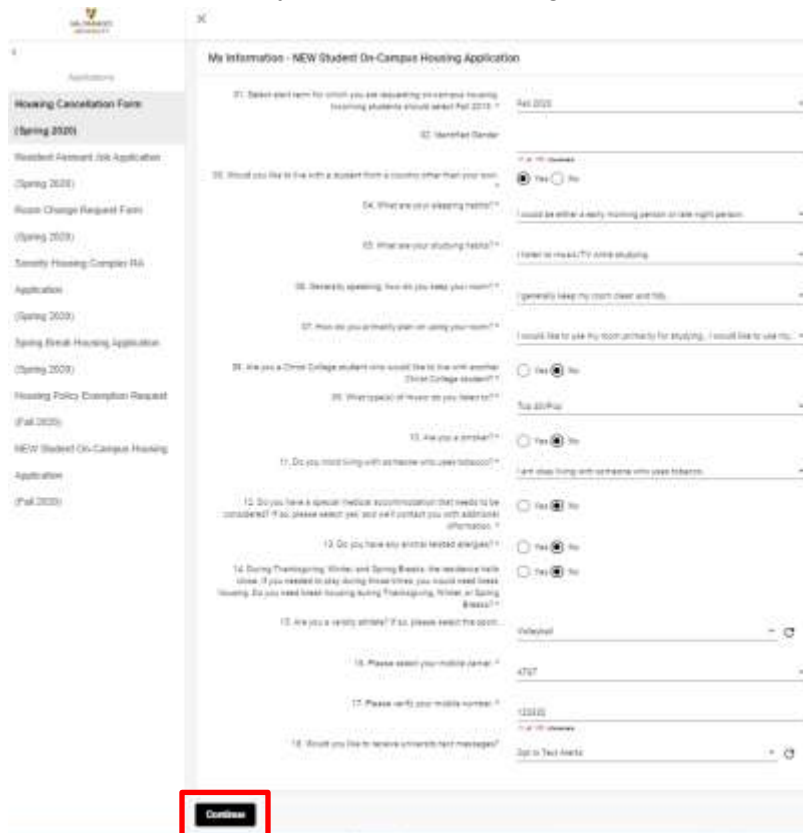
Applications

Housing Cancellation Form (Spring 2020)

Resident Assistant Job Application (Spring 2020)

Room Change Request Form (Spring 2020)

Sorority Housing Complex RA Application (Spring 2020)

Spring Break Housing Application (Spring 2020)

Housing Policy Exemption Request (Fall 2020)

NEW Student On-Campus Housing Application (Fall 2020)

Ms Information - NEW Student On-Campus Housing Application

01. Select start term for which you are requesting on-campus housing. Incoming students should select Fall 2020. * Fall 2020

02. Identified Gender

03. Would you like to live with a student from a country other than your own? * Yes No

04. What are your sleeping habits? * I would be either a early morning person or late night person.

05. What are your studying habits? * I listen to music/TV while studying

06. Generally speaking, how do you keep your room? * I generally keep my room clean and tidy.

07. How do you primarily plan on using your room? * I would like to use my room primarily for studying. I would like to use my...

08. Are you a Christ College student who would like to live with another Christ College student? * Yes No

09. What type(s) of music do you listen to? * Top 40/Pop

10. Are you a smoker? * Yes No

11. Do you mind living with someone who uses tobacco? * I am okay living with someone who uses tobacco.

12. Do you have a special medical accommodation that needs to be considered? If so, please select yes and we'll contact you with additional information. * Yes No

13. Do you have any animal related allergies? * Yes No

14. During Thanksgiving, Winter, and Spring Breaks, the residence halls close. If you needed to stay during those times, you would need break housing. Do you need break housing during Thanksgiving, Winter, or Spring Breaks? * Yes No

15. Are you a varsity athlete? If so, please select the sport. Volleyball

16. Please select your mobile carrier. * AT&T

17. Please verify your mobile number. * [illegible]

18. Would you like to receive university text messages? Opt in Text Alerts

Continue